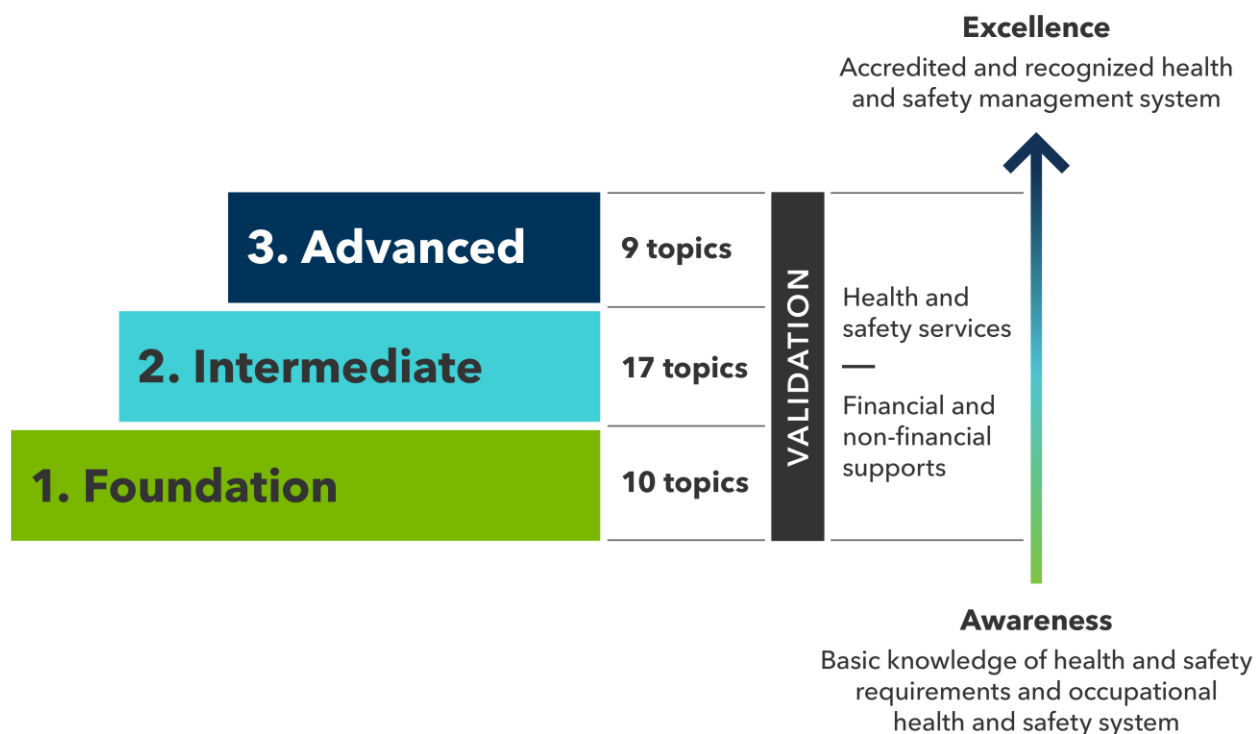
Excellence
Accredited and recognized health and safety management system

3. Advanced

9 topics

2. Intermediate

17 topics

1. Foundation

10 topics

VALIDATION

Health and safety services
—
Financial and non-financial supports

Awareness
Basic knowledge of health and safety requirements and occupational health and safety system